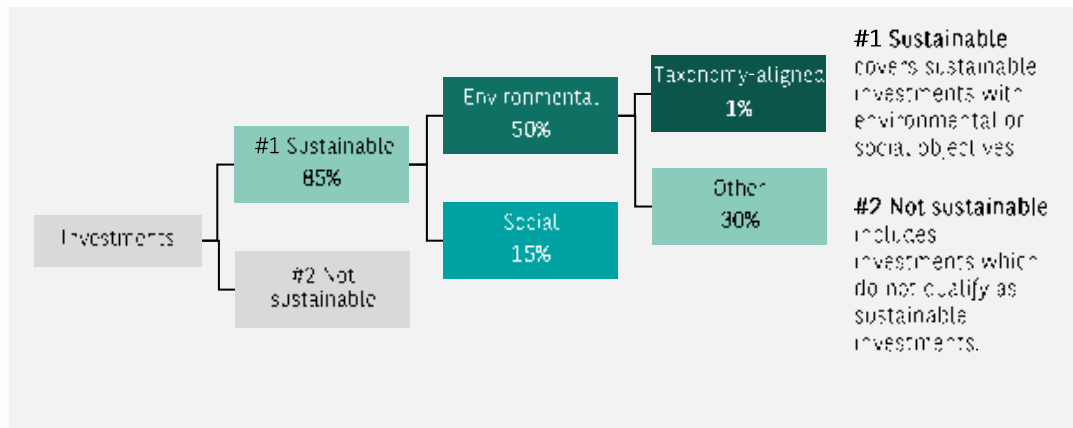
Investments

#1 Sustainable
85%

#2 Not sustainable

Environmental
50%

Social
15%

Taxonomy-aligned
1%

Other
30%

#1 Sustainable covers sustainable investments with environmental or social objectives

#2 Not sustainable includes investments which do not qualify as sustainable investments.